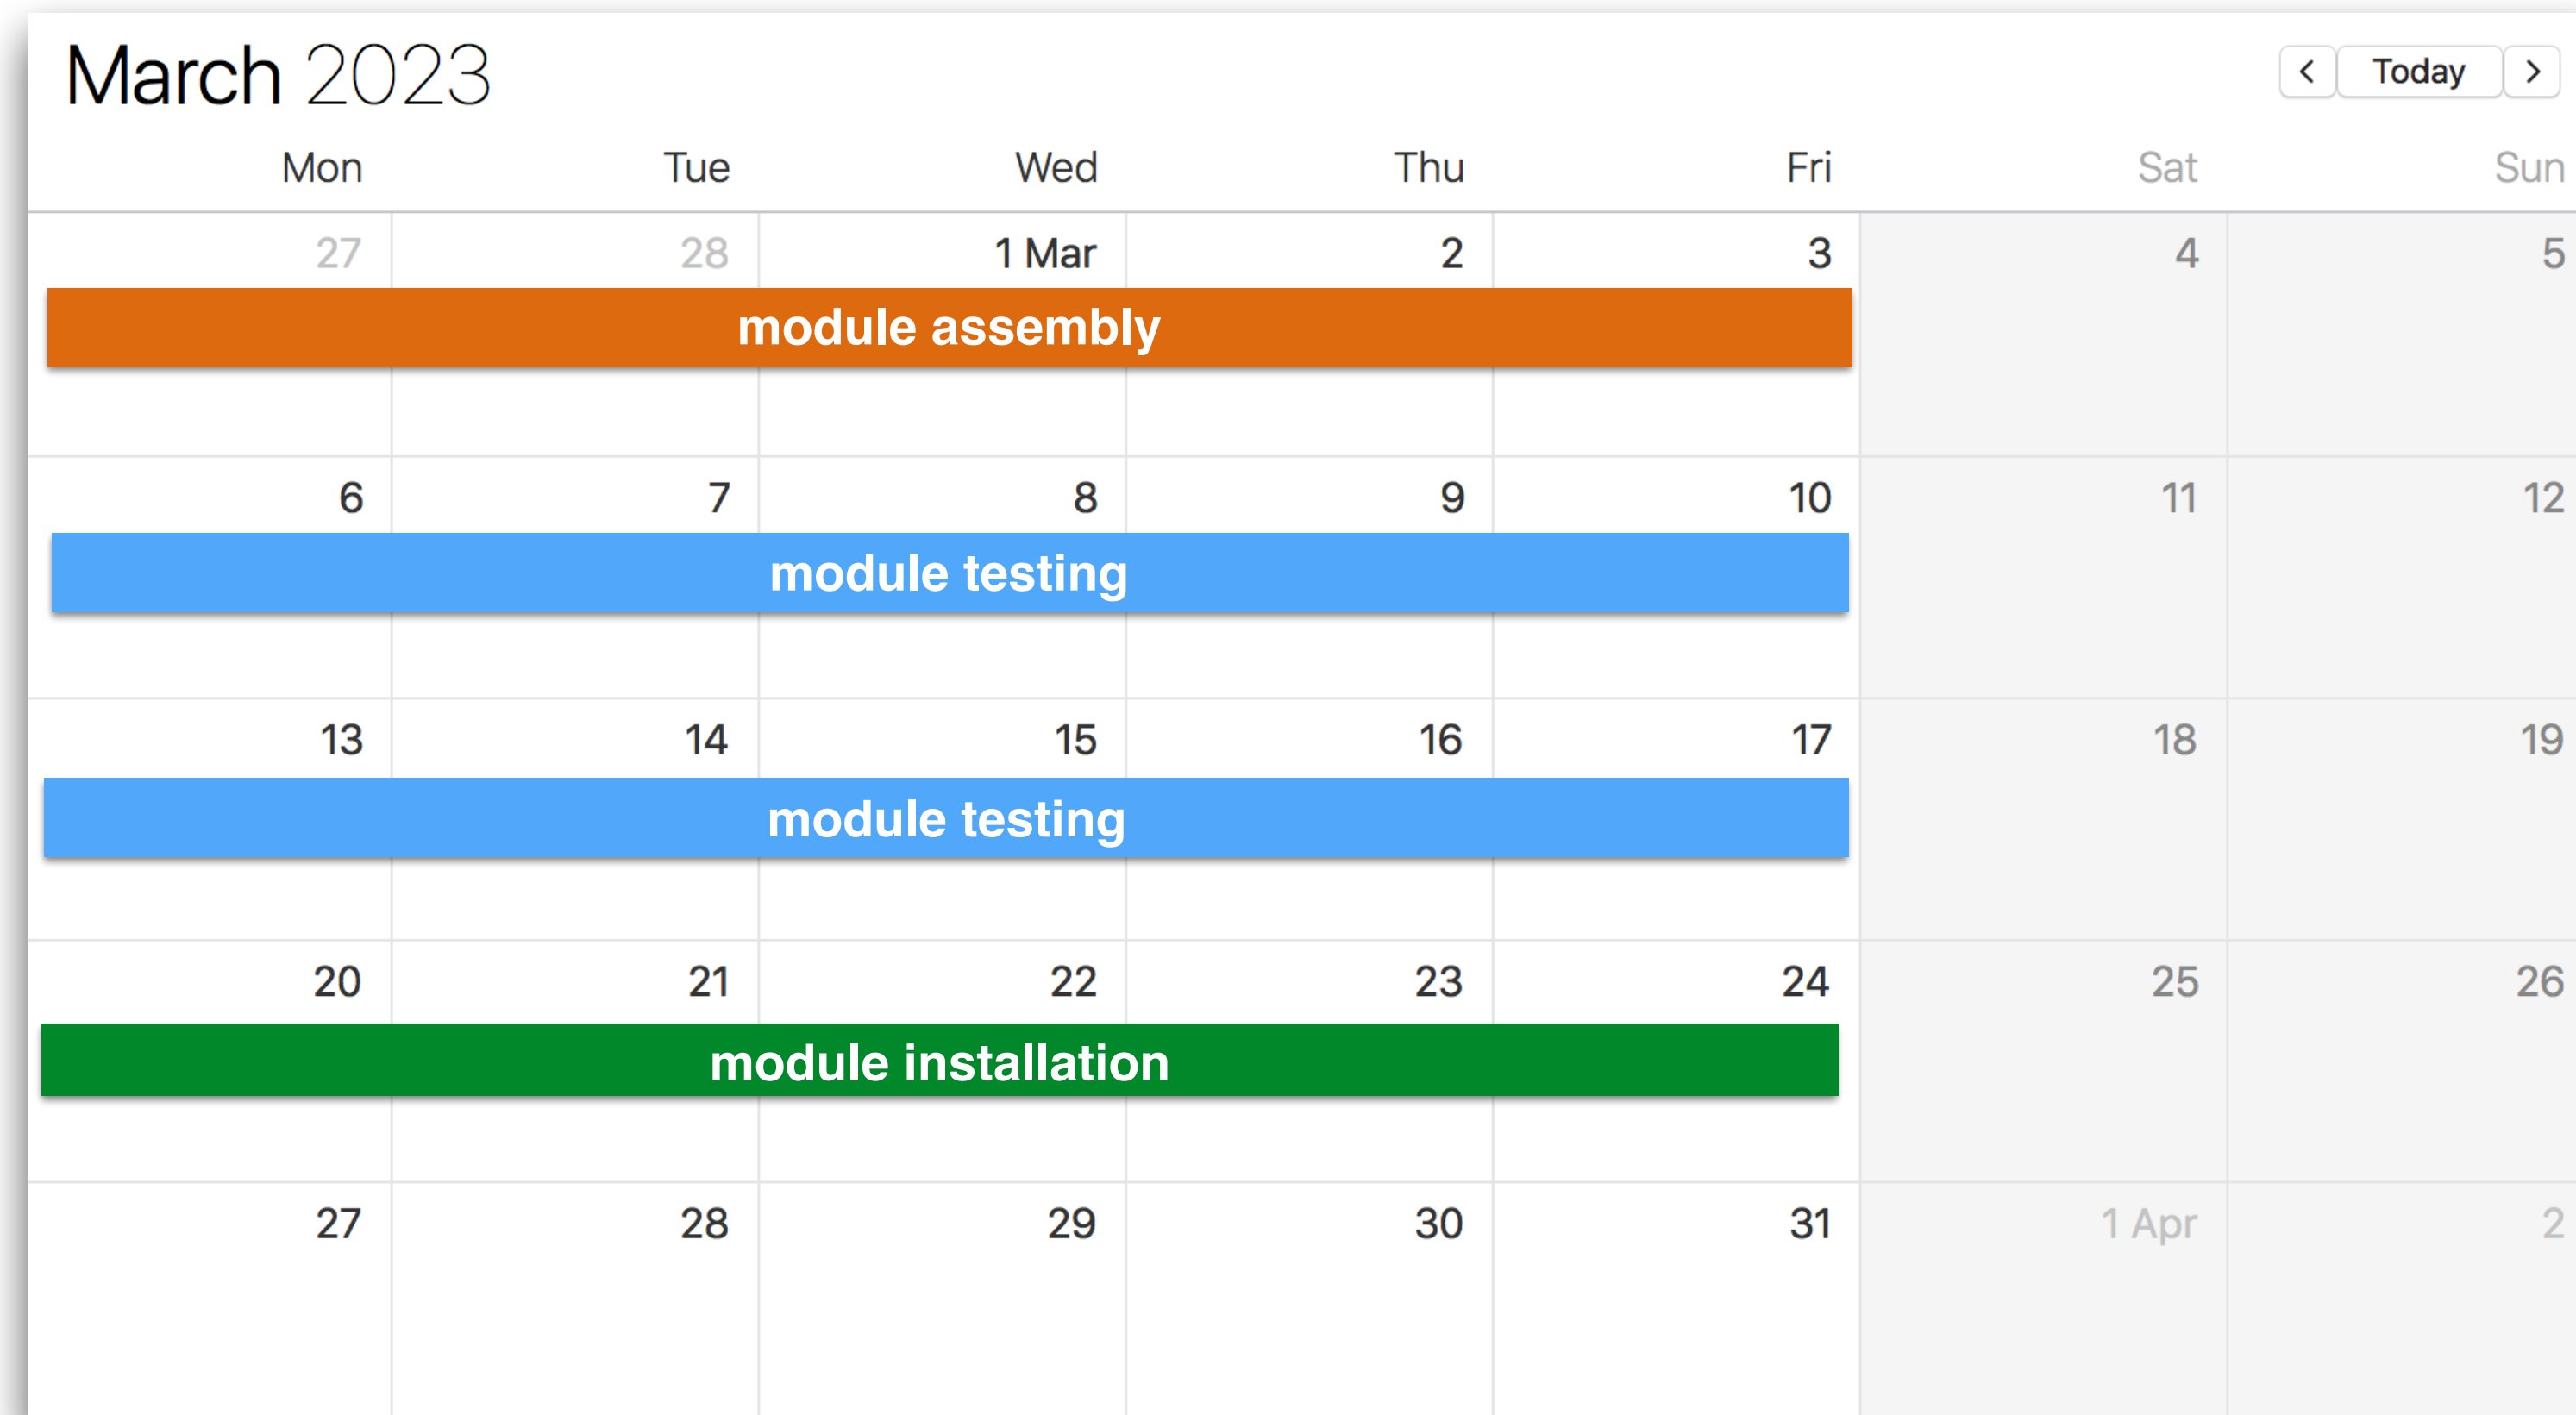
March 2023

< Today >

| Mon | Tue | Wed | Thu | Fri | Sat | Sun |
|---|---|---|---|---|---|---|
| 27 | 28 | 1 Mar | 2 | 3 | 4 | 5 |
| module assembly | | | | | | |
| 6 | 7 | 8 | 9 | 10 | 11 | 12 |
| module testing | | | | | | |
| 13 | 14 | 15 | 16 | 17 | 18 | 19 |
| module testing | | | | | | |
| 20 | 21 | 22 | 23 | 24 | 25 | 26 |
| module installation | | | | | | |
| 27 | 28 | 29 | 30 | 31 | 1 Apr | 2 |